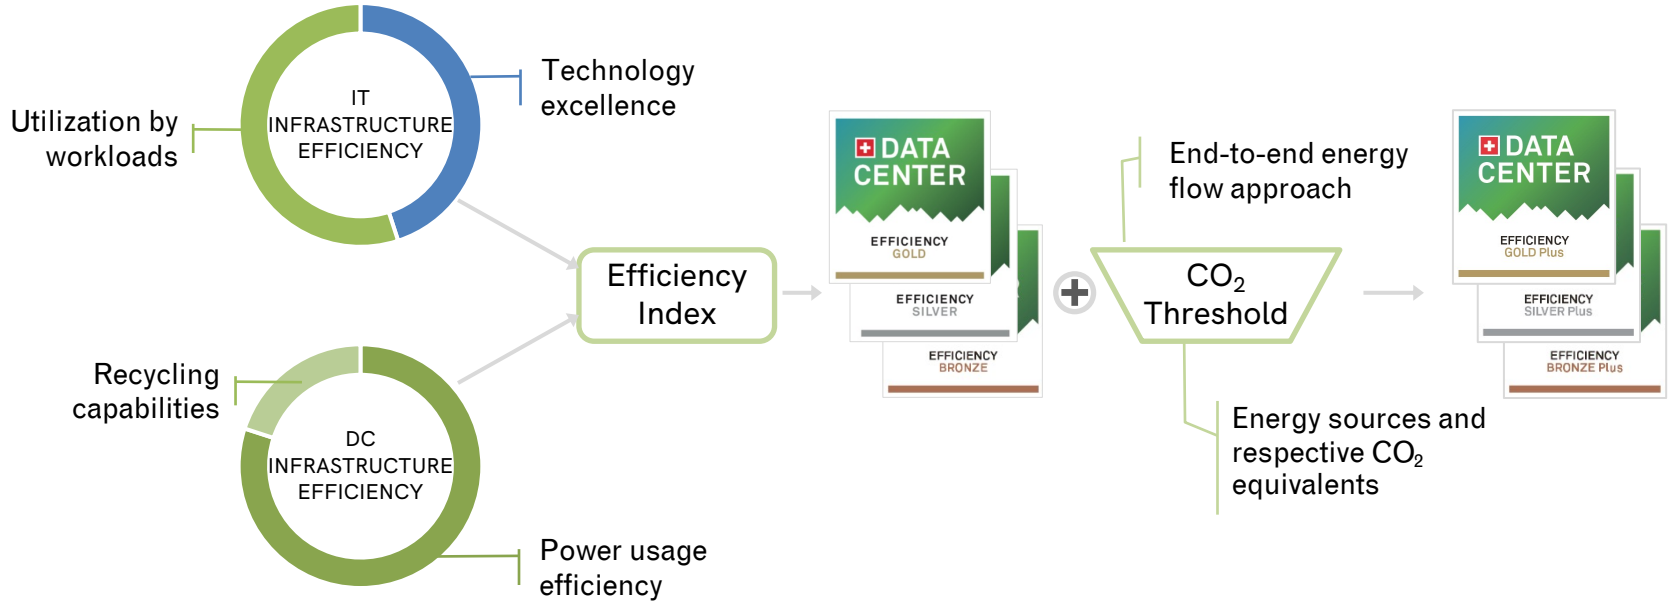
IT INFRASTRUCTURE EFFICIENCY

Technology excellence

Utilization by workloads

Recycling capabilities

DC INFRASTRUCTURE EFFICIENCY

Power usage efficiency

Efficiency Index

DATA CENTER
EFFICIENCY
GOLD

EFFICIENCY
SILVER

EFFICIENCY
BRONZE

End-to-end energy flow approach

$CO_2$ Threshold

Energy sources and respective $CO_2$ equivalents

DATA CENTER
EFFICIENCY
GOLD Plus

EFFICIENCY
SILVER Plus

EFFICIENCY
BRONZE Plus